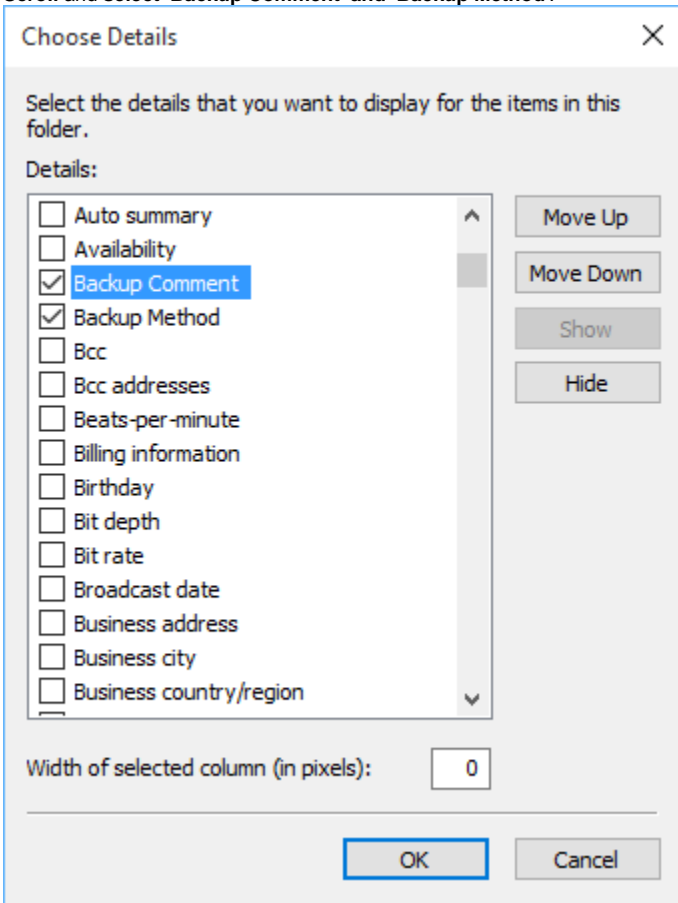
Choose Details

Select the details that you want to display for the items in this folder.

Details:

Auto summary
Availability
Backup Comment
Backup Method
Bcc
Bcc addresses
Beats-per-minute
Billing information
Birthday
Bit depth
Bit rate
Broadcast date
Business address
Business city
Business country/region

Move Up
Move Down
Show
Hide

Width of selected column (in pixels): 0

OK
Cancel